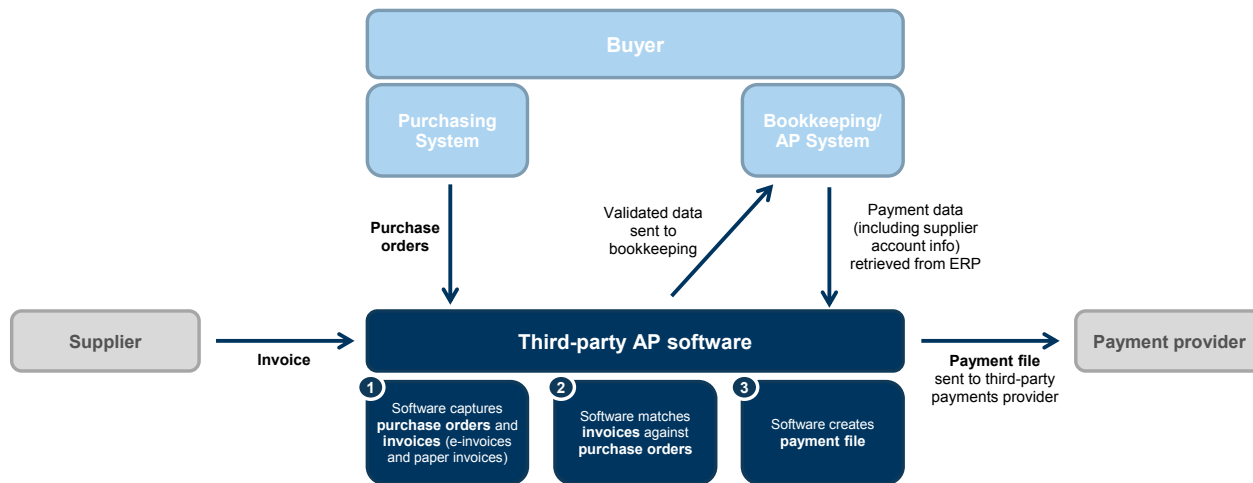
Buyer

Purchasing System

Bookkeeping/ AP System

Purchase orders

Validated data sent to bookkeeping

Payment data (including supplier account info) retrieved from ERP

Supplier

Invoice

Third-party AP software

Payment file sent to third-party payments provider

Payment provider

1
Software captures **purchase orders** and **invoices** (e-invoices and paper invoices)

2
Software matches **invoices** against **purchase orders**

3
Software creates **payment file**